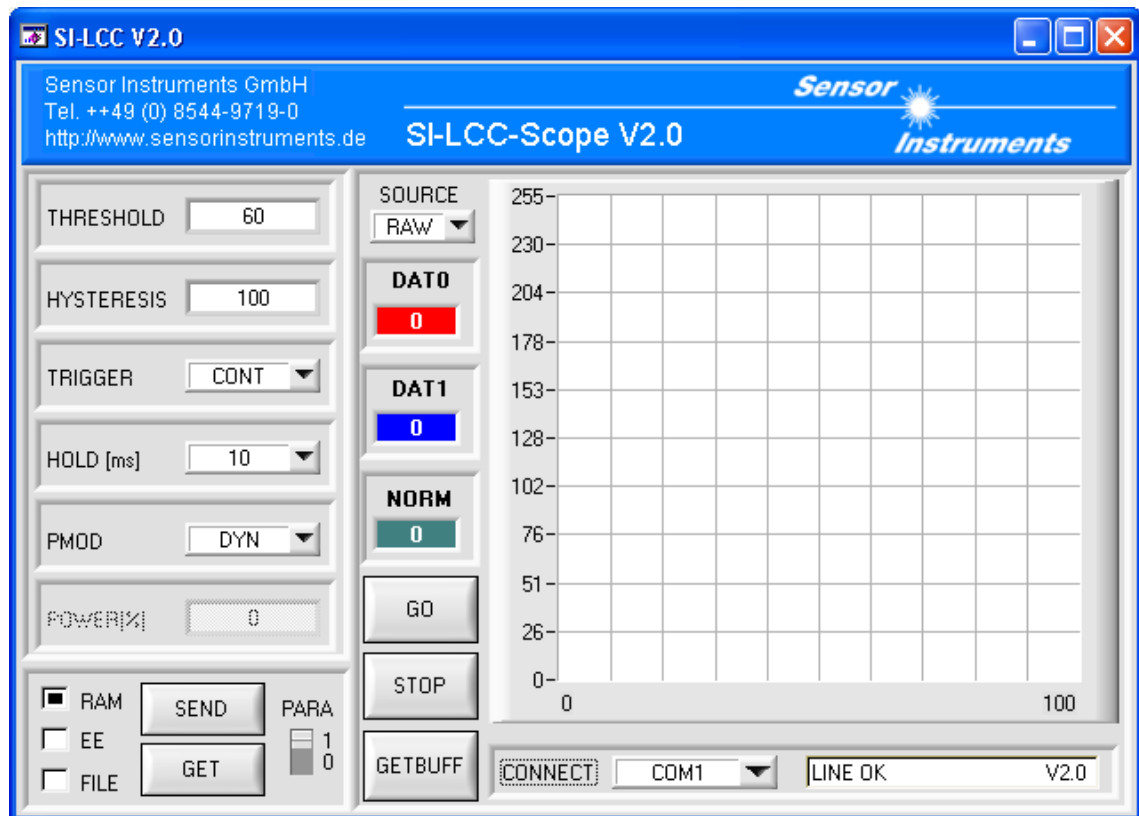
SI-LCC V2.0

Sensor Instruments GmbH
Tel. ++49 (0) 8544-9719-0
http://www.sensorinstruments.de

SI-LCC-Scope V2.0

Sensor Instruments

THRESHOLD 60

HYSTERESIS 100

TRIGGER CONT

HOLD [ms] 10

PMOD DYN

POWER[%] 0

RAM
EE
FILE
SEND
GET
PARA
1
0

SOURCE
RAW

DAT0
0

DAT1
0

NORM
0

GO

STOP

GETBUFF

255
230
204
178
153
128
102
76
51
26
0
0
100

CONNECT
COM1
LINE OK
V2.0